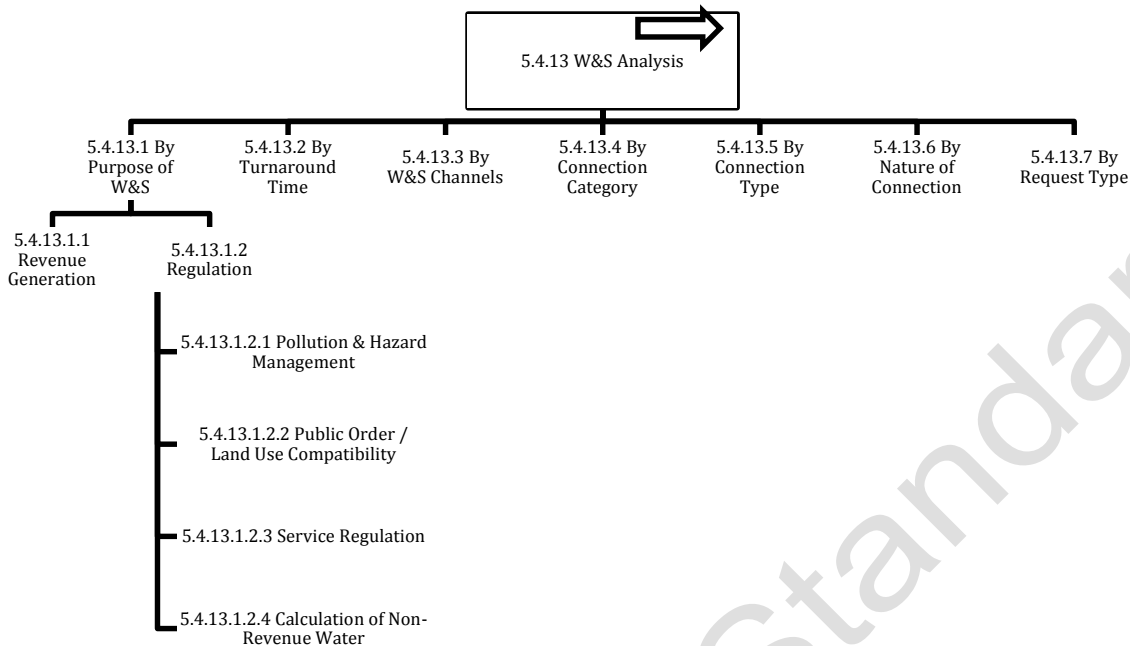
5.4.13 W&S Analysis

5.4.13.1 By Purpose of W&S

5.4.13.2 By Turnaround Time

5.4.13.3 By W&S Channels

5.4.13.4 By Connection Category

5.4.13.5 By Connection Type

5.4.13.6 By Nature of Connection

5.4.13.7 By Request Type

5.4.13.1.1 Revenue Generation

5.4.13.1.2 Regulation

5.4.13.1.2.1 Pollution & Hazard Management

5.4.13.1.2.2 Public Order / Land Use Compatibility

5.4.13.1.2.3 Service Regulation

5.4.13.1.2.4 Calculation of Non-Revenue Water

Standar